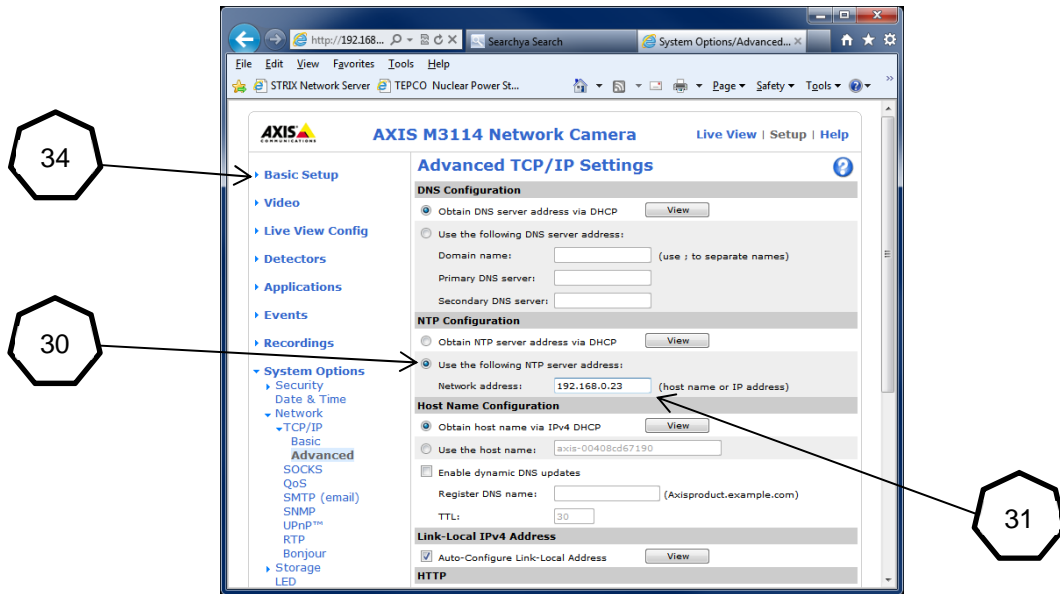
http://192.168... Searchya Search System Options/Advanced...

File Edit View Favorites Tools Help

STRIX Network Server TEPCO Nuclear Power St... Page ▾ Safety ▾ Tools ▾

AXIS AXIS M3114 Network Camera Live View | Setup | Help

34

Basic Setup

Video

Live View Config

Detectors

Applications

Events

Recordings

System Options
Security
Date & Time
Network
TCP/IP
Basic
Advanced
SOCKS
QoS
SMTP (email)
SNMP
UPnP™
RTP
Bonjour
Storage
LED

Advanced TCP/IP Settings

DNS Configuration

Obtain DNS server address via DHCP View

Use the following DNS server address:

Domain name: (use ; to separate names)

Primary DNS server:

Secondary DNS server:

NTP Configuration

30

Obtain NTP server address via DHCP View

Use the following NTP server address:

Network address: 192.168.0.23 (host name or IP address)

Host Name Configuration

Obtain host name via IPv4 DHCP View

Use the host name: axis-00408cd67190

Enable dynamic DNS updates

Register DNS name: (Axisproduct.example.com)

TTL: 30

31

Link-Local IPv4 Address

Auto-Configure Link-Local Address View

HTTP